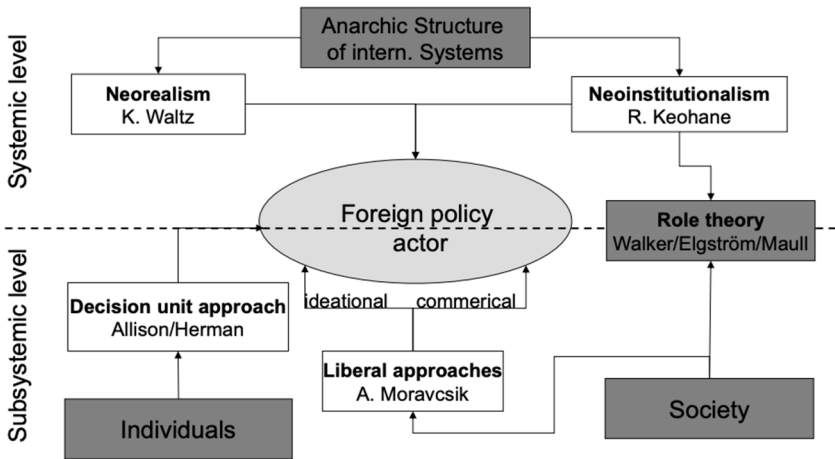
Systemic level

Anarchic Structure of intern. Systems

Neorealism
K. Waltz

Neoinstitutionalism
R. Keohane

Foreign policy actor

Role theory
Walker/Elgström/Maull

Subsystemic level

Decision unit approach
Allison/Herman

ideational

commerical

Liberal approaches
A. Moravcsik

Individuals

Society